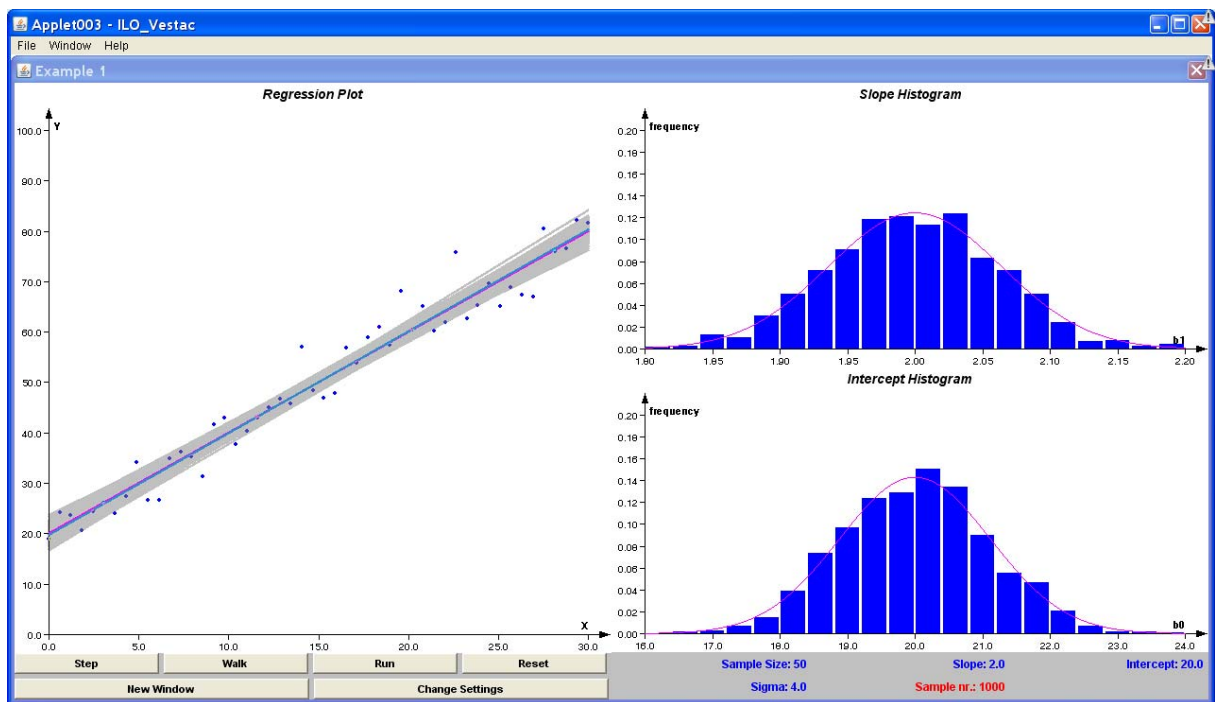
Applet003 - ILO_Vestac

File Window Help

Example 1

Regression Plot

Y

100.0
90.0
80.0
70.0
60.0
50.0
40.0
30.0
20.0
10.0
0.0

X

0.0 5.0 10.0 15.0 20.0 25.0 30.0

Slope Histogram

frequency

0.20
0.18
0.16
0.14
0.12
0.10
0.08
0.06
0.04
0.02
0.00

b1

1.80 1.85 1.90 1.95 2.00 2.05 2.10 2.15 2.20

Intercept Histogram

frequency

0.20
0.18
0.16
0.14
0.12
0.10
0.08
0.06
0.04
0.02
0.00

b0

16.0 17.0 18.0 19.0 20.0 21.0 22.0 23.0 24.0

Step Walk Run Reset

New Window Change Settings

Sample Size: 50 Slope: 2.0 Intercept: 20.0

Sigma: 4.0 Sample nr.: 1000